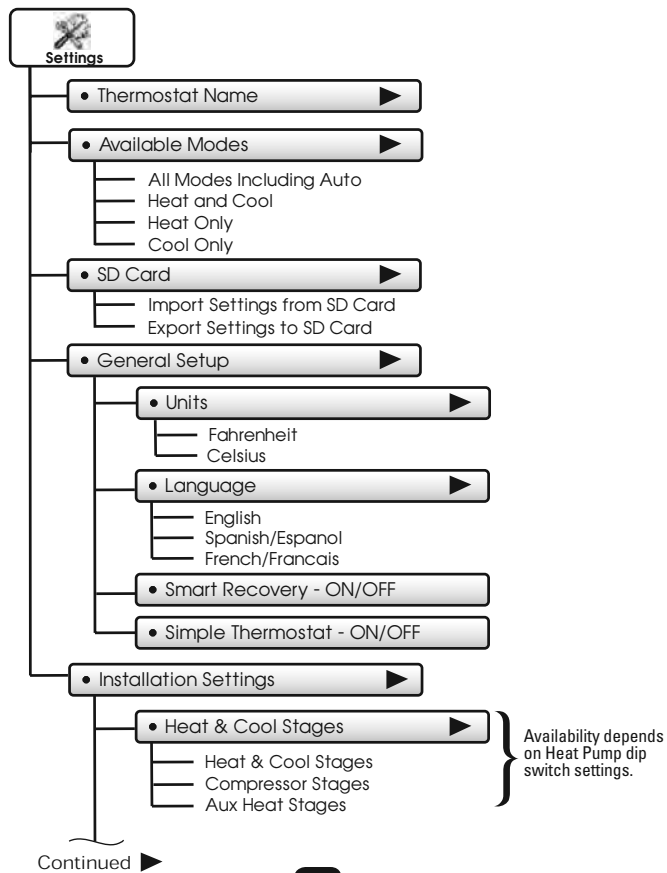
Settings

• Thermostat Name

• Available Modes

All Modes Including Auto
Heat and Cool
Heat Only
Cool Only

• SD Card

Import Settings from SD Card
Export Settings to SD Card

• General Setup

• Units

Fahrenheit
Celsius

• Language

English
Spanish/Espanol
French/Francais

• Smart Recovery - ON/OFF

• Simple Thermostat - ON/OFF

• Installation Settings

• Heat & Cool Stages

Heat & Cool Stages
Compressor Stages
Aux Heat Stages

Availability depends on Heat Pump dip switch settings.

Continued